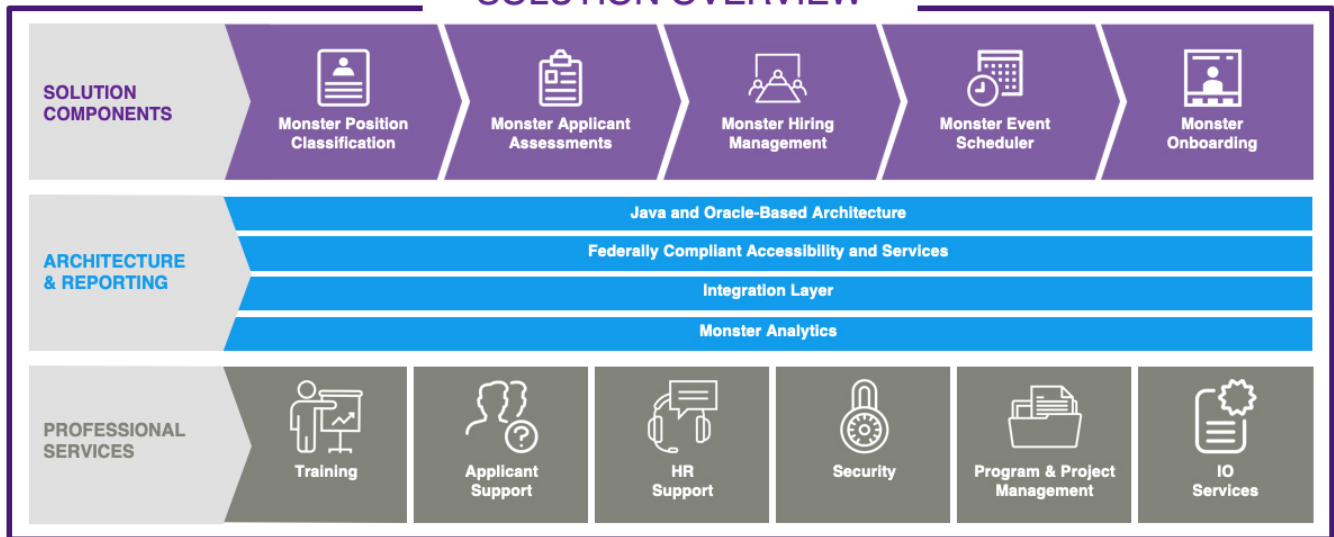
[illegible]

SOLUTION COMPONENTS

Monster Position Classification

Monster Applicant Assessments

Monster Hiring Management

Monster Event Scheduler

Monster Onboarding

ARCHITECTURE & REPORTING

Java and Oracle-Based Architecture

Federally Compliant Accessibility and Services

Integration Layer

Monster Analytics

PROFESSIONAL SERVICES

Training

Applicant Support

HR Support

Security

Program & Project Management

IO Services